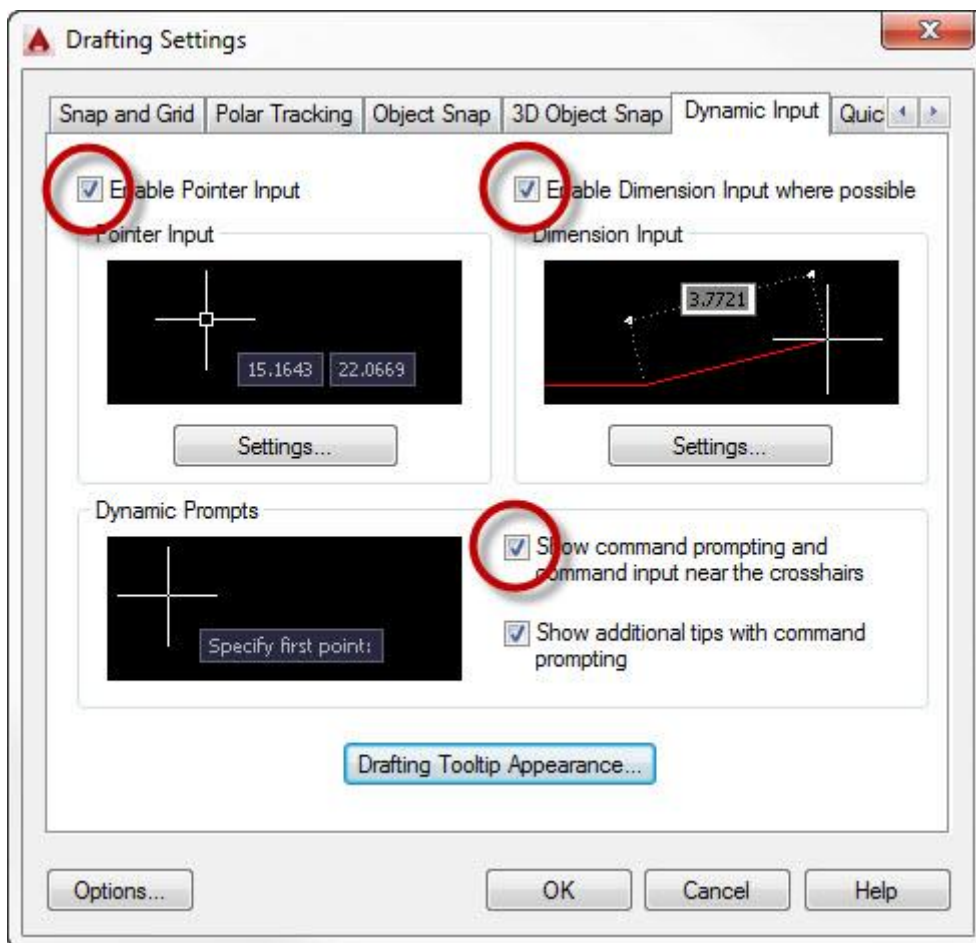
Drafting Settings

Snap and Grid | Polar Tracking | Object Snap | 3D Object Snap | Dynamic Input | Quic

Enable Pointer Input

Pointer Input

15.1643 22.0669

Settings...

Enable Dimension Input where possible

Dimension Input

3.7721

Settings...

Dynamic Prompts

Specify first point:

Show command prompting and command input near the crosshairs

Show additional tips with command prompting

Drafting Tooltip Appearance...

Options...

OK

Cancel

Help